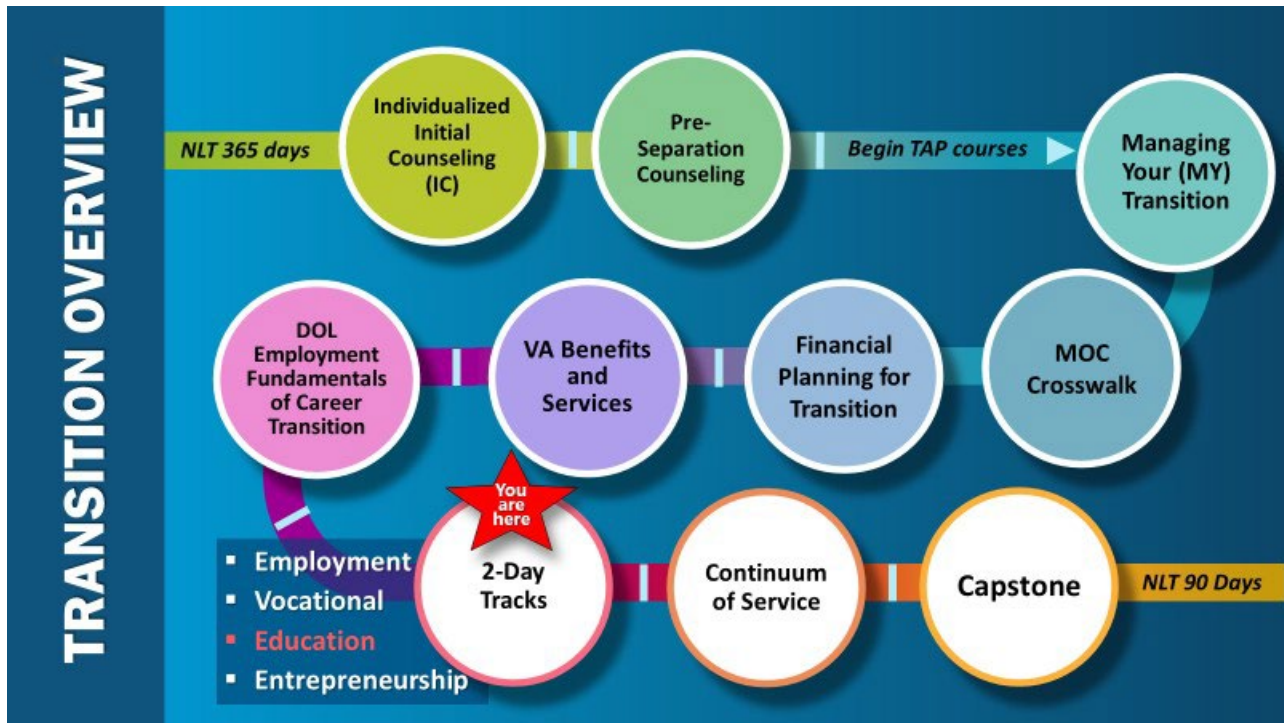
TRANSITION OVERVIEW

NLT 365 days

Individualized Initial Counseling (IC)

Pre-Separation Counseling

Begin TAP courses

Managing Your (MY) Transition

MOC Crosswalk

Financial Planning for Transition

VA Benefits and Services

DOL Employment Fundamentals of Career Transition

- Employment
- Vocational
- Education
- Entrepreneurship

You are here

2-Day Tracks

Continuum of Service

Capstone

NLT 90 Days